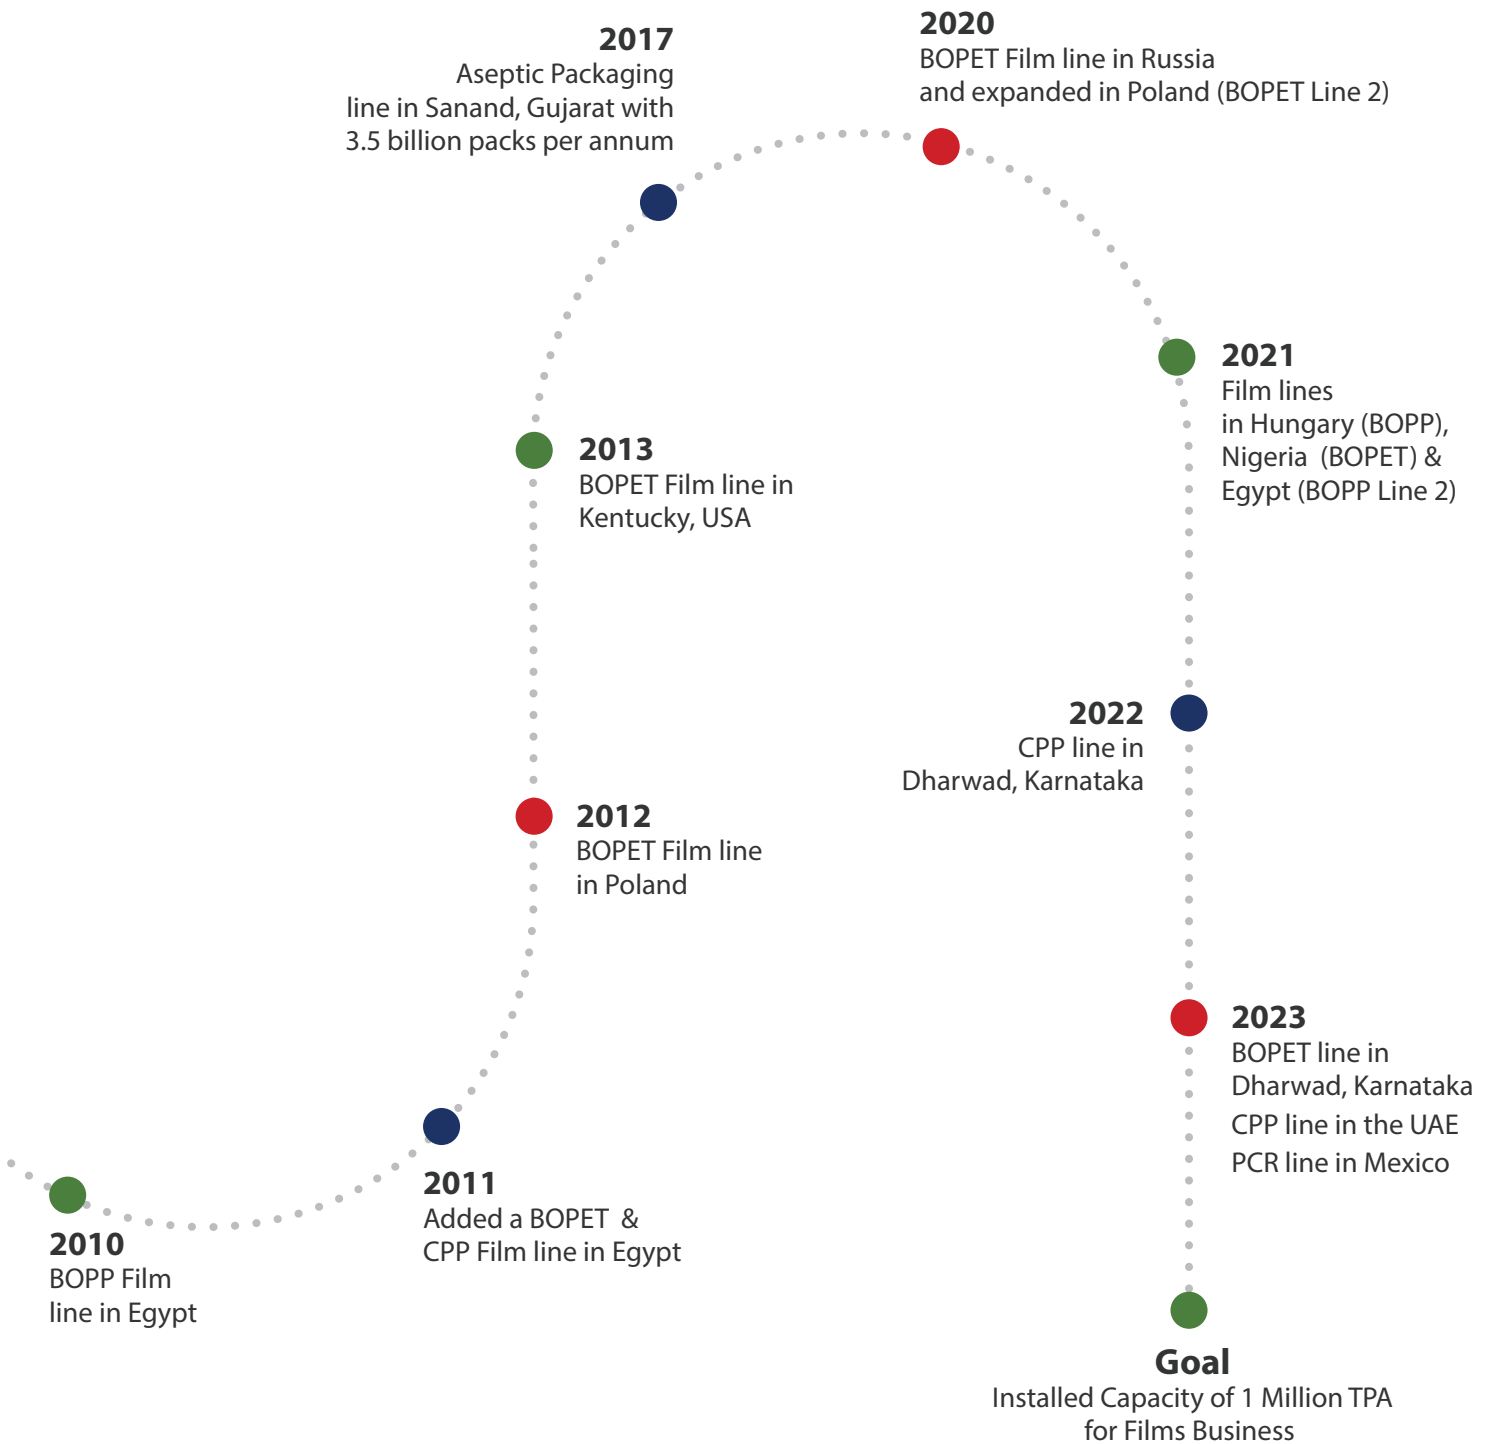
2017
Aseptic Packaging line in Sanand, Gujarat with 3.5 billion packs per annum

2020
BOPET Film line in Russia and expanded in Poland (BOPET Line 2)

2021
Film lines in Hungary (BOPP), Nigeria (BOPET) & Egypt (BOPP Line 2)

2013
BOPET Film line in Kentucky, USA

2022
CPP line in Dharwad, Karnataka

2012
BOPET Film line in Poland

2023
BOPET line in Dharwad, Karnataka
CPP line in the UAE
PCR line in Mexico

2011
Added a BOPET & CPP Film line in Egypt

2010
BOPP Film line in Egypt

Goal
Installed Capacity of 1 Million TPA for Films Business